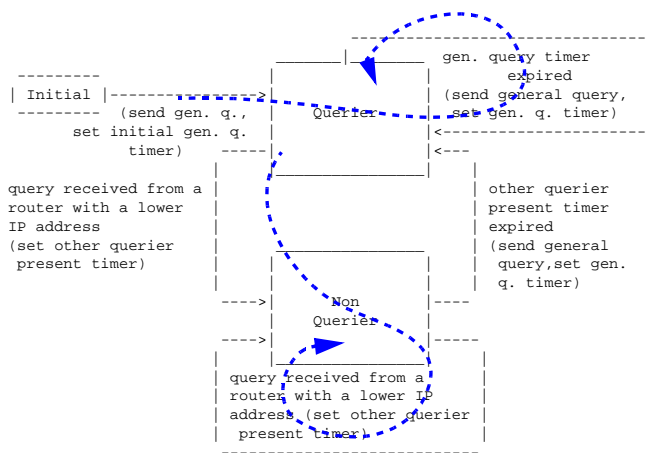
Initial

(send gen. q., set initial gen. q. timer)

Querier

gen. query timer expired (send general query, set gen. q. timer)

query received from a router with a lower IP address (set other querier present timer)

other querier present timer expired (send general query,set gen. q. timer)

Non Querier

query received from a router with a lower IP address (set other querier present timer)